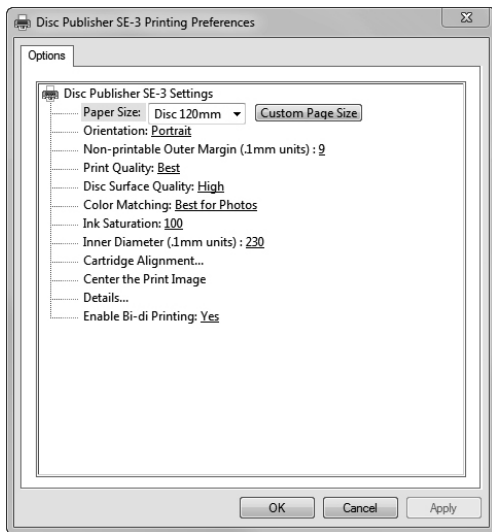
Disc Publisher SE-3 Printing Preferences

Options

Disc Publisher SE-3 Settings
Paper Size: Disc 120mm Custom Page Size
Orientation: Portrait
Non-printable Outer Margin (.1mm units) : 9
Print Quality: Best
Disc Surface Quality: High
Color Matching: Best for Photos
Ink Saturation: 100
Inner Diameter (.1mm units) : 230
Cartridge Alignment...
Center the Print Image
Details...
Enable Bi-di Printing: Yes

OK Cancel Apply